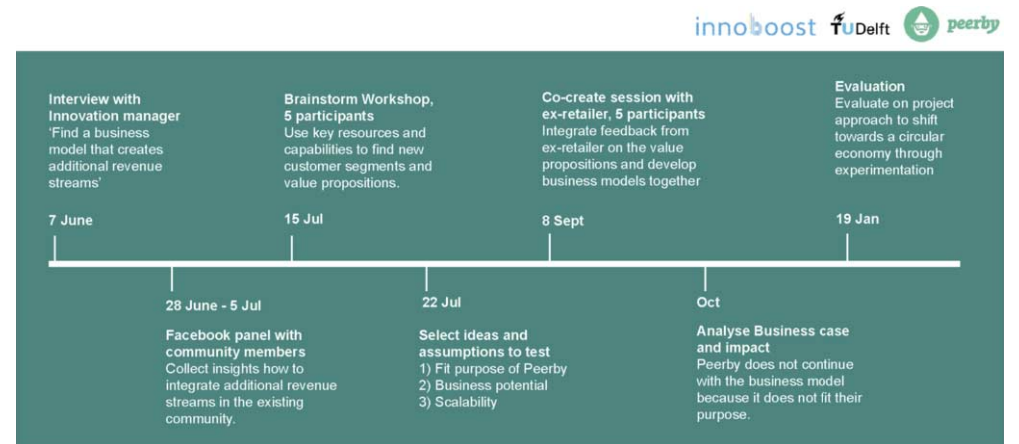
innoboost TU Delft peerby

Interview with Innovation manager
'Find a business model that creates additional revenue streams'

7 June

Brainstorm Workshop, 5 participants
Use key resources and capabilities to find new customer segments and value propositions.

15 Jul

Co-create session with ex-retailer, 5 participants
Integrate feedback from ex-retailer on the value propositions and develop business models together

8 Sept

Evaluation
Evaluate on project approach to shift towards a circular economy through experimentation

19 Jan

28 June - 5 Jul

Facebook panel with community members
Collect insights how to integrate additional revenue streams in the existing community.

22 Jul

Select ideas and assumptions to test
1) Fit purpose of Peerby
2) Business potential
3) Scalability

Oct

Analyse Business case and impact
Peerby does not continue with the business model because it does not fit their purpose.